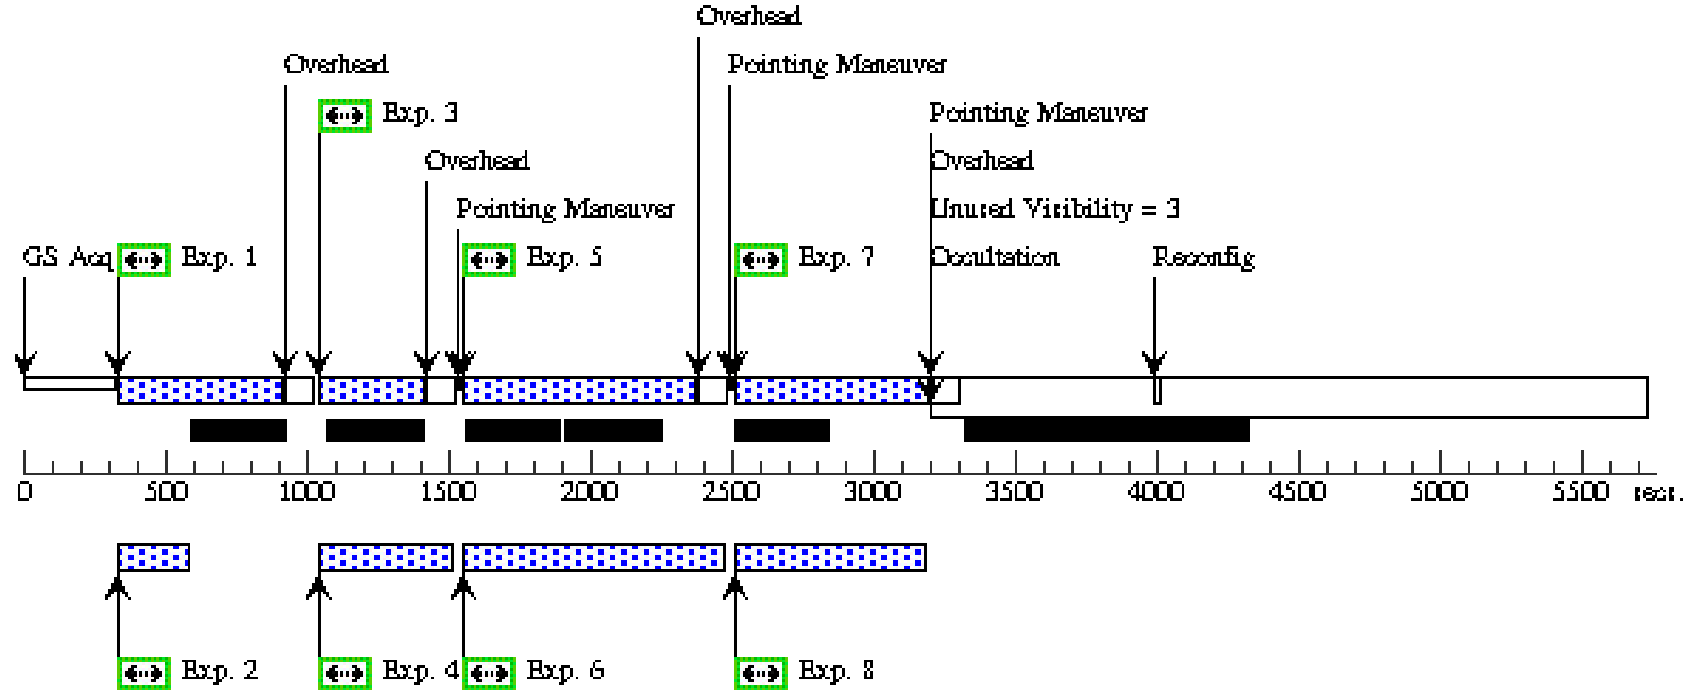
Overhead

Overhead

Pointing Maneuver

Exp. 3

Pointing Maneuver

Overhead

Overhead

Pointing Maneuver

Unused Visibility = 3

GS Acq

Exp. 1

Exp. 5

Exp. 7

Occultation

Reconfig

0 500 1000 1500 2000 2500 3000 3500 4000 4500 5000 5500 secs.

Exp. 2

Exp. 4

Exp. 6

Exp. 8